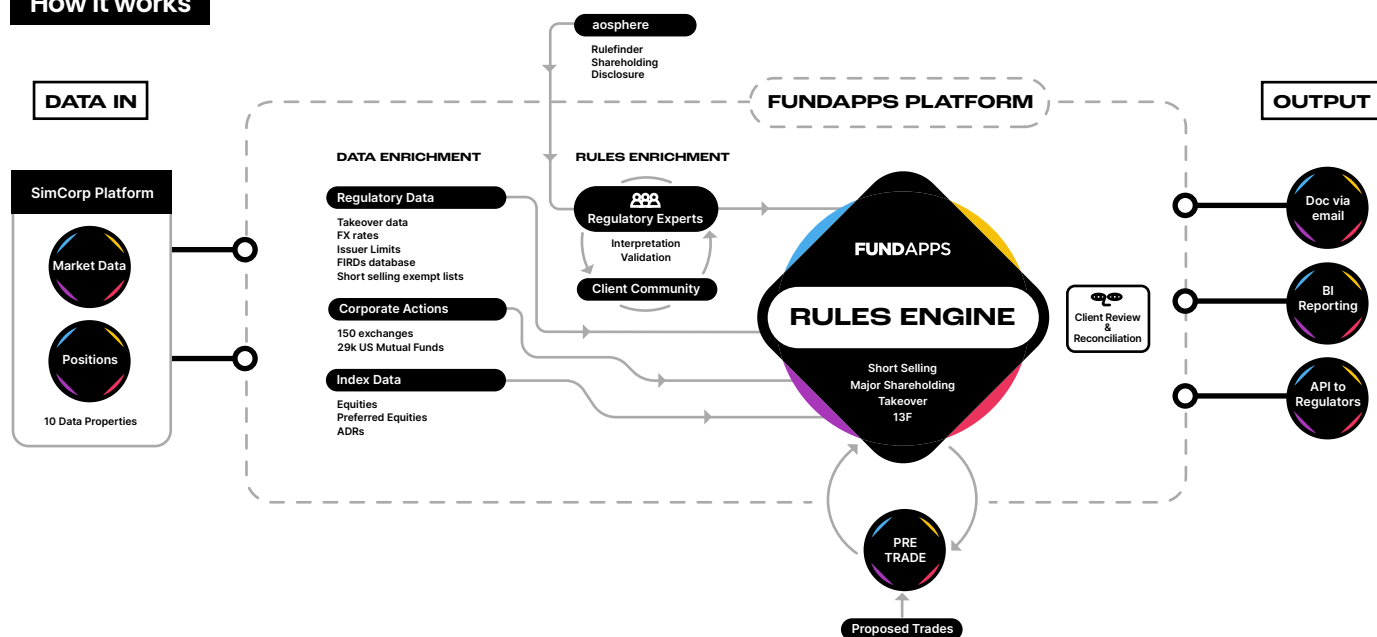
How it works

aosphere

Rulefinder
Shareholding
Disclosure

DATA IN

FUNDAPPS PLATFORM

OUTPUT

DATA ENRICHMENT

RULES ENRICHMENT

SimCorp Platform

Market Data

Positions

10 Data Properties

Regulatory Data

Takeover data
FX rates
Issuer Limits
FIRDs database
Short selling exempt lists

Corporate Actions

150 exchanges
29k US Mutual Funds

Index Data

Equities
Preferred Equities
ADRs

Regulatory Experts

Interpretation
Validation

Client Community

FUNDAPPS

RULES ENGINE

Short Selling
Major Shareholding
Takeover
13F

Client Review & Reconciliation

Doc via email

BI Reporting

API to Regulators

PRE TRADE

Proposed Trades